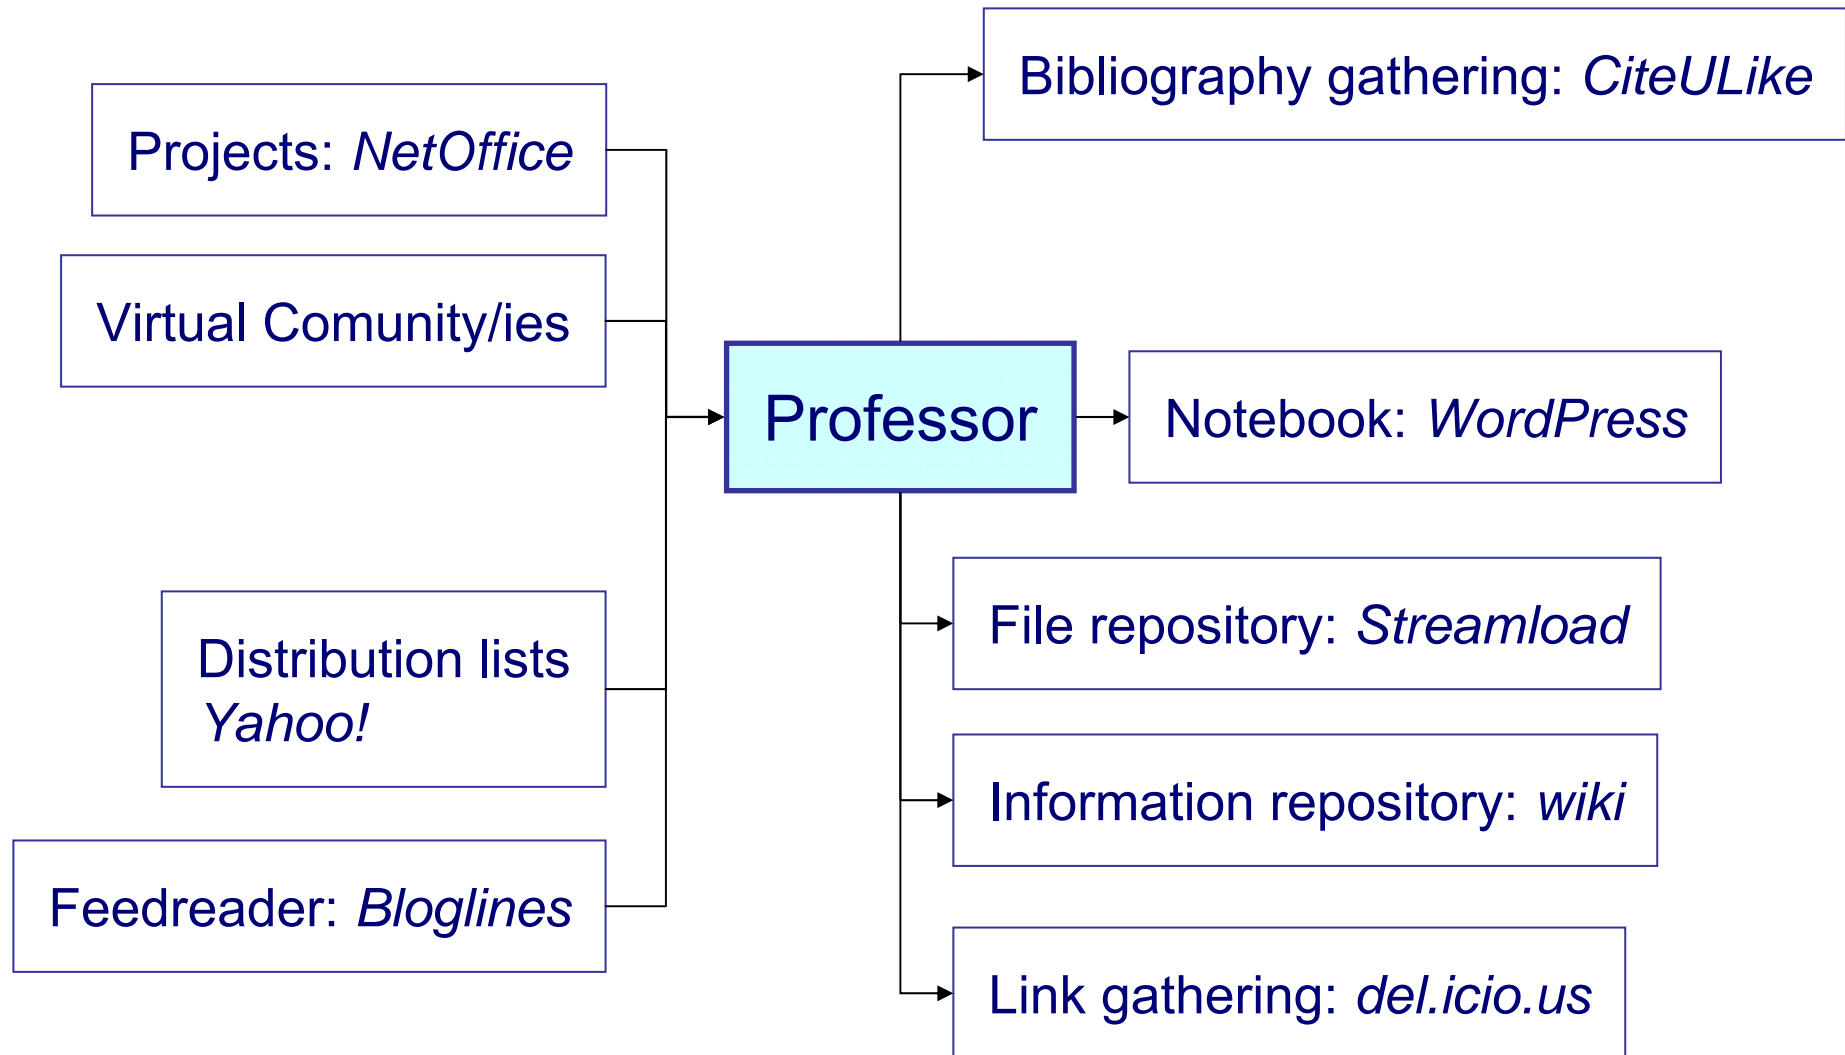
Projects: *NetOffice*

Virtual Comunity/ies

Distribution lists *Yahoo!*

Feedreader: *Bloglines*

Professor

Bibliography gathering: *CiteULike*

Notebook: *WordPress*

File repository: *Streamload*

Information repository: *wiki*

Link gathering: *del.icio.us*